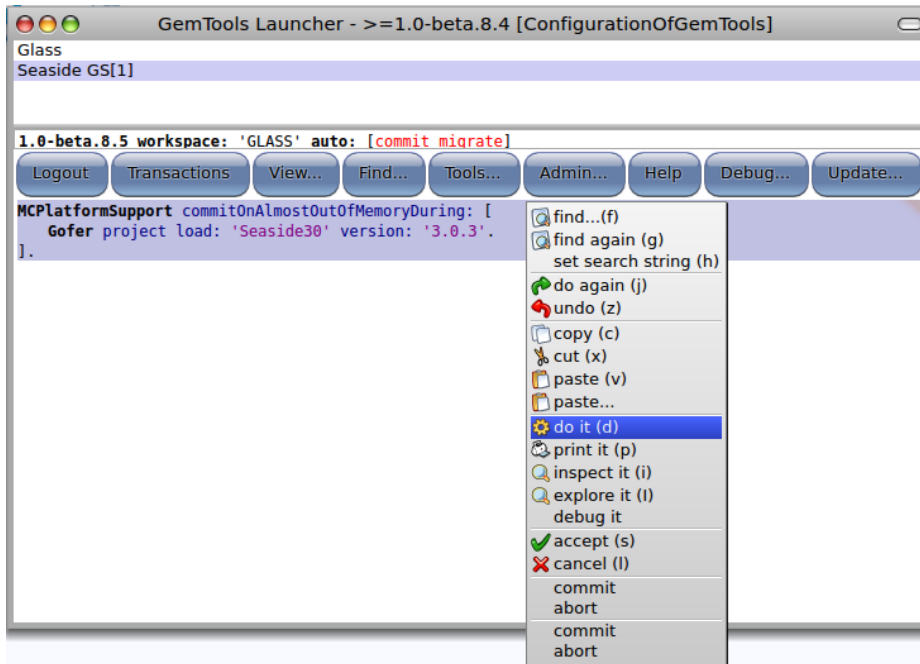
GemTools Launcher - >=1.0-beta.8.4 [ConfigurationOfGemTools]

Glass
Seaside GS[1]

1.0-beta.8.5 workspace: 'GLASS' auto: [commit migrate]

Logout
Transactions
View...
Find...
Tools...
Admin...
Help
Debug...
Update...

MCPlatformSupport commitOnAlmostOutOfMemoryDuring: [
Gofer project load: 'Seaside30' version: '3.0.3'.
].

find...(f)
find again (g)
set search string (h)
do again (j)
undo (z)
copy (c)
cut (x)
paste (v)
paste...
do it (d)
print it (p)
inspect it (i)
explore it (I)
debug it
accept (s)
cancel (l)
commit
abort
commit
abort